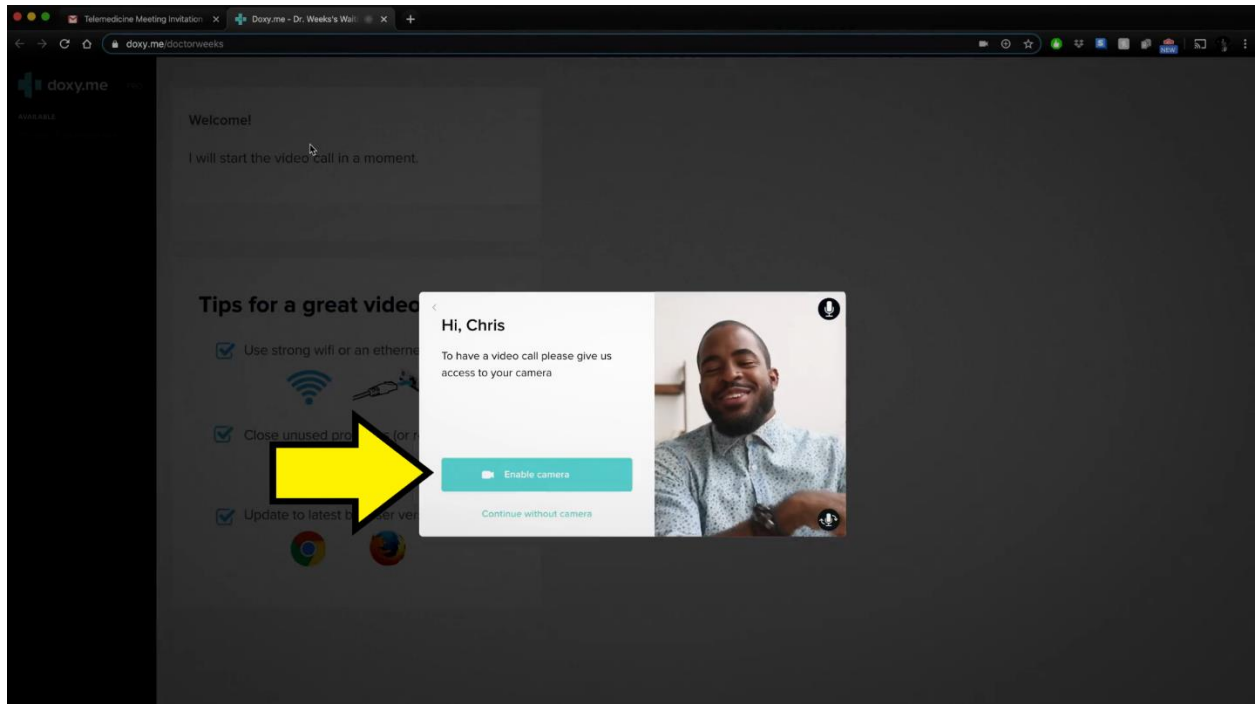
Telemedicine Meeting Invitation ×
Doxy.me - Dr. Weeks's Waiti ×
+
doxy.me/doctorweeks
NEW

doxy.me
AVAILABLE

Welcome!

I will start the video call in a moment.

Tips for a great video

Use strong wifi or an etherne

Close unused pro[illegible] (or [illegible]

Update to latest b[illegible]er ver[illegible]

Hi, Chris

To have a video call please give us access to your camera

Enable camera

Continue without camera